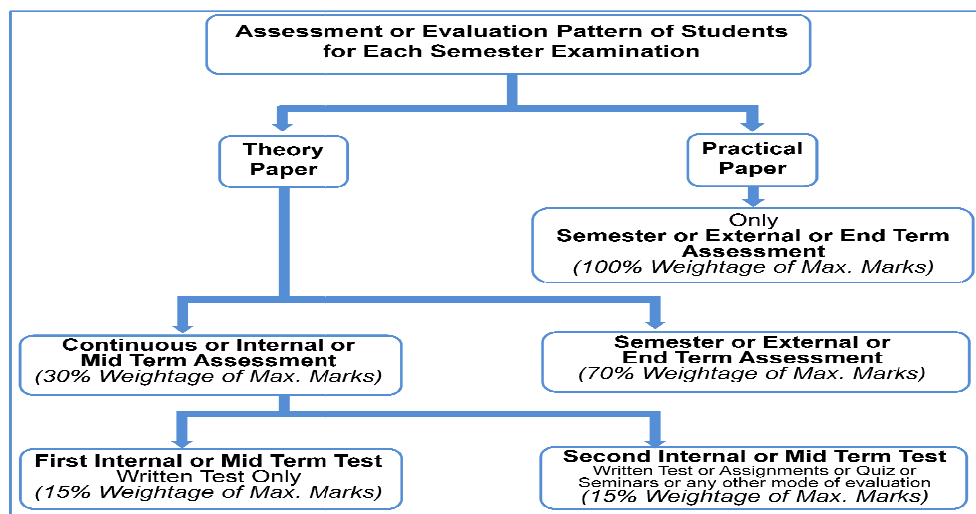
Assessment or Evaluation Pattern of Students for Each Semester Examination

Theory Paper

Practical Paper

Only
Semester or External or End Term Assessment
(100% Weightage of Max. Marks)

Continuous or Internal or Mid Term Assessment
(30% Weightage of Max. Marks)

Semester or External or End Term Assessment
(70% Weightage of Max. Marks)

First Internal or Mid Term Test
Written Test Only
(15% Weightage of Max. Marks)

Second Internal or Mid Term Test
Written Test or Assignments or Quiz or Seminars or any other mode of evaluation
(15% Weightage of Max. Marks)